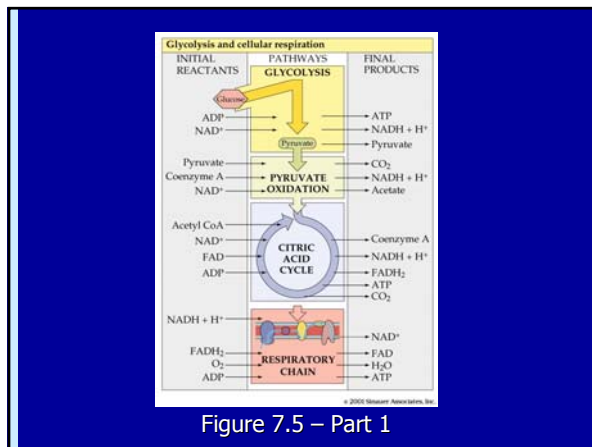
Glycolysis and cellular respiration

INITIAL REACTANTS

PATHWAYS

FINAL PRODUCTS

GLYCOLYSIS

Glucose

ADP

NAD$^+$

ATP

NADH + H$^+$

Pyruvate

Pyruvate

Pyruvate

Coenzyme A

NAD$^+$

PYRUVATE OXIDATION

$CO_2$

NADH + H$^+$

Acetate

Acetyl CoA

NAD$^+$

FAD

ADP

CITRIC ACID CYCLE

Coenzyme A

NADH + H$^+$

$FADH_2$

ATP

$CO_2$

NADH + H$^+$

$FADH_2$

$O_2$

ADP

RESPIRATORY CHAIN

NAD$^+$

FAD

$H_2O$

ATP

© 2001 Sinauer Associates, Inc.

Figure 7.5 – Part 1